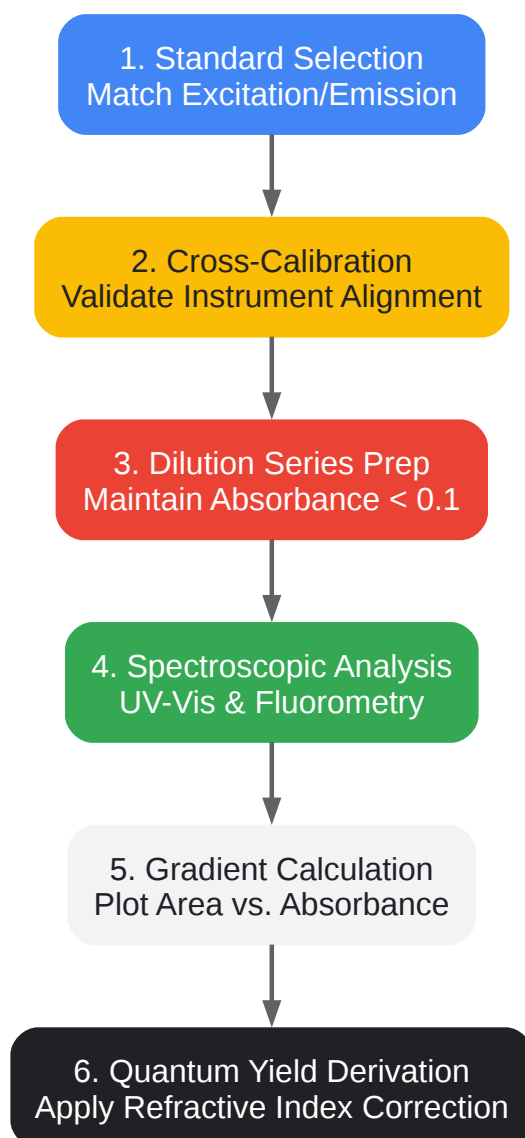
1. Standard Selection
Match Excitation/Emission

2. Cross-Calibration
Validate Instrument Alignment

3. Dilution Series Prep
Maintain Absorbance < 0.1

4. Spectroscopic Analysis
UV-Vis & Fluorometry

5. Gradient Calculation
Plot Area vs. Absorbance

6. Quantum Yield Derivation
Apply Refractive Index Correction